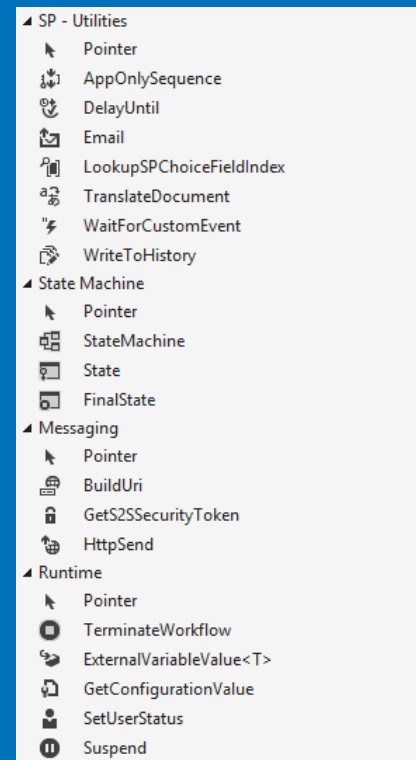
SP - Utilities
Pointer
AppOnlySequence
DelayUntil
Email
LookupSPChoiceFieldIndex
TranslateDocument
WaitForCustomEvent
WriteToHistory
State Machine
Pointer
StateMachine
State
FinalState
Messaging
Pointer
BuildUri
GetS2SSecurityToken
HttpSend
Runtime
Pointer
TerminateWorkflow
ExternalVariableValue<T>
GetConfigurationValue
SetUserStatus
Suspend